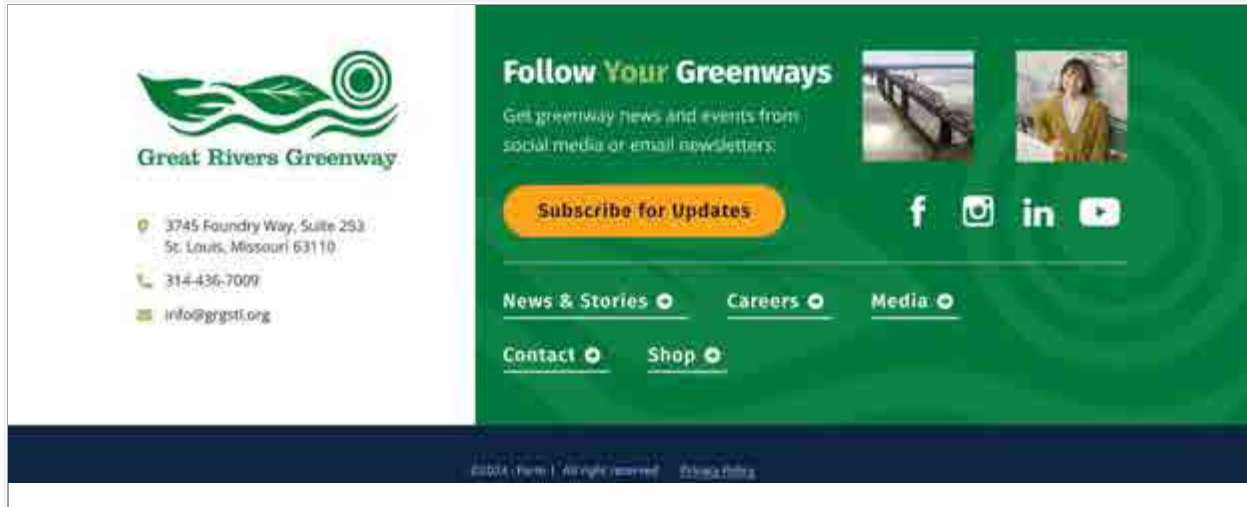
Great Rivers Greenway

3745 Foundry Way, Suite 253
St. Louis, Missouri 63110

314-436-7009

info@grgstl.org

Follow Your Greenways

Get greenway news and events from social media or email newsletters:

Subscribe for Updates

News & Stories

Careers

Media

Contact

Shop

©2024 · Form | All right reserved   Privacy Policy